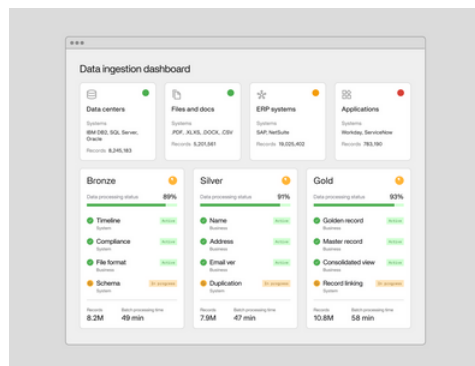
Data ingestion dashboard

Data centers
Systems
IBM DB2, SQL Server, Oracle
Records 6,245,183

Files and docs
Systems
.PDF, .XLXS, .DOCX, .CSV
Records 5,201,581

ERP systems
Systems
SAP, NetSuite
Records 19,025,402

Applications
Systems
Workday, ServiceNow
Records 783,190

Bronze
Data processing status 89%
Timeline
System
Active
Compliance
System
Active
File format
Business
Active
Schema
System
In progress
Records
8.2M
Batch processing time
49 min

Silver
Data processing status 91%
Name
Business
Active
Address
Business
Active
Email ver
Business
Active
Duplication
System
In progress
Records
7.9M
Batch processing time
47 min

Gold
Data processing status 93%
Golden record
Business
Active
Master record
Business
Active
Consolidated view
Business
Active
Record linking
System
In progress
Records
10.8M
Batch processing time
58 min